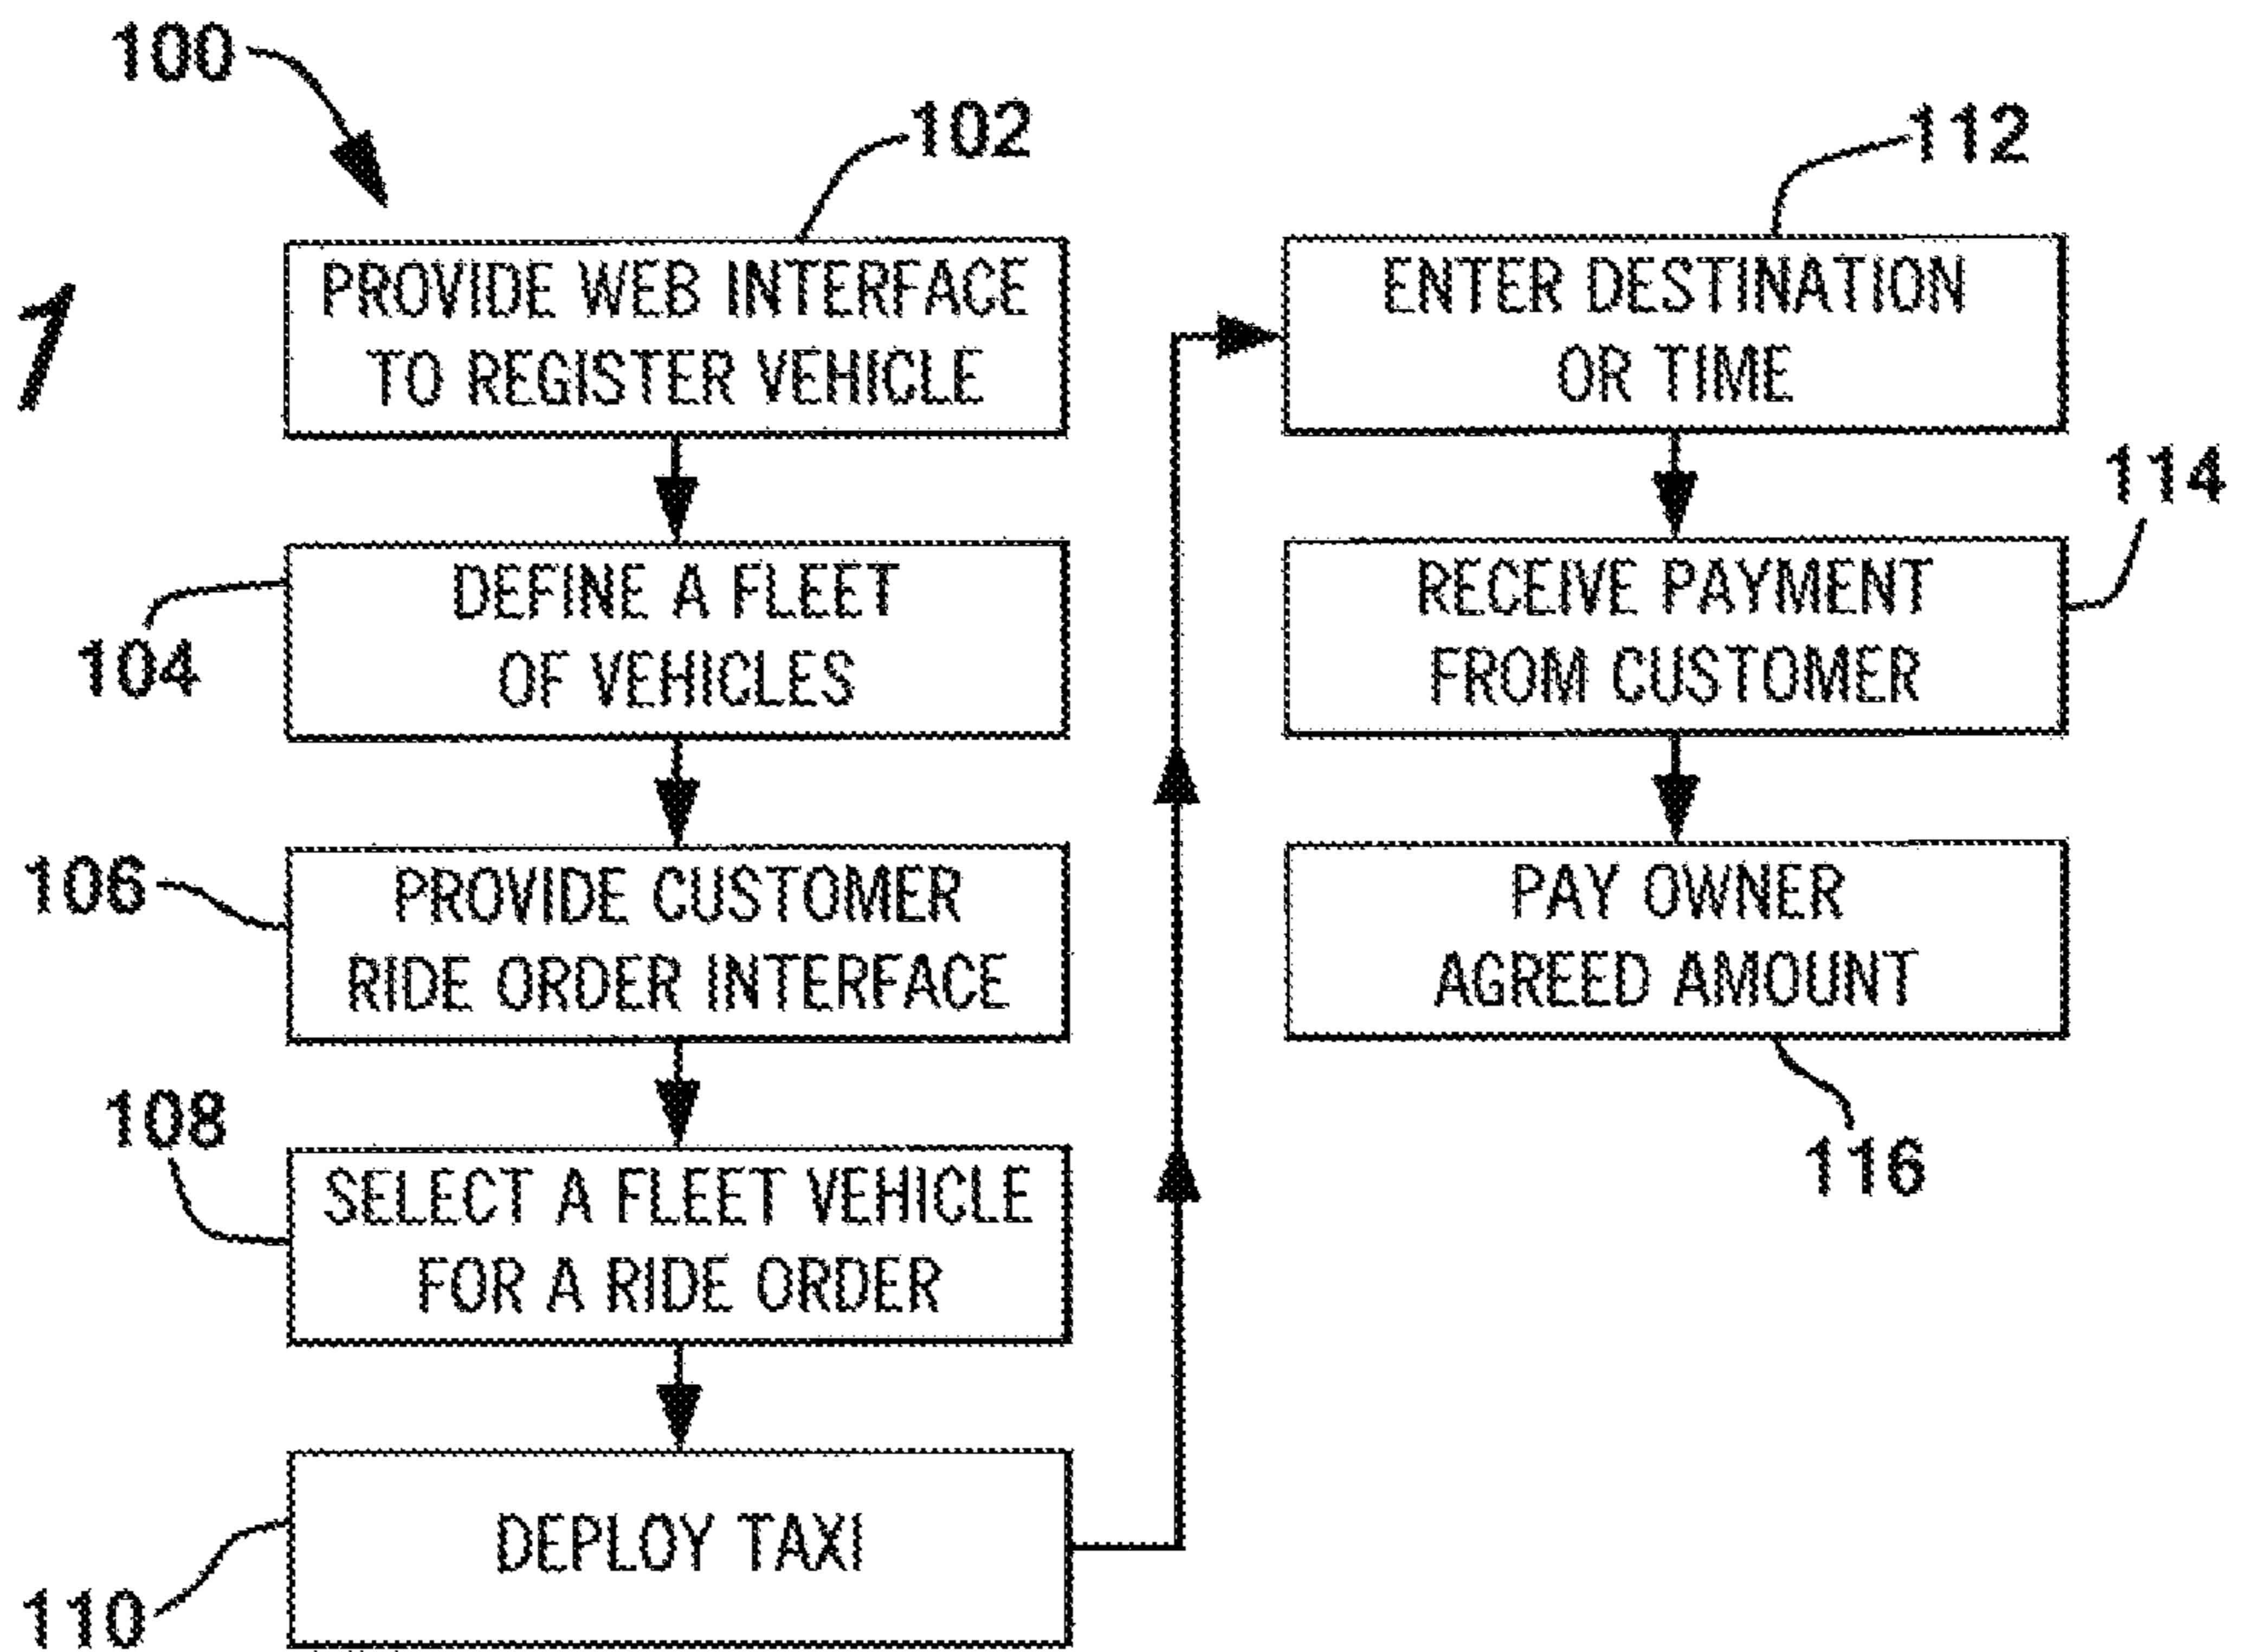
100

7

102
PROVIDE WEB INTERFACE TO REGISTER VEHICLE

104
DEFINE A FLEET OF VEHICLES

106
PROVIDE CUSTOMER RIDE ORDER INTERFACE

108
SELECT A FLEET VEHICLE FOR A RIDE ORDER

110
DEPLOY TAXI

112
ENTER DESTINATION OR TIME

114
RECEIVE PAYMENT FROM CUSTOMER

PAY OWNER AGREED AMOUNT
116